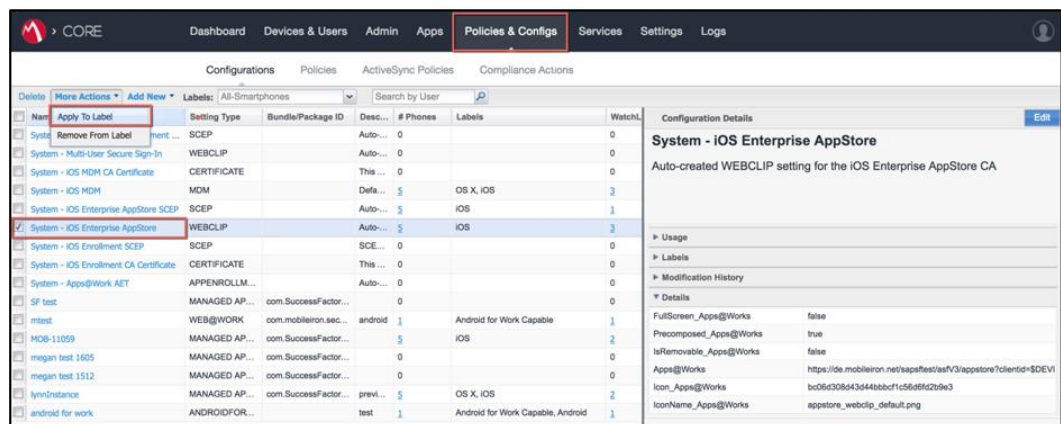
> CORE

Dashboard Devices & Users Admin Apps Policies & Configs Services Settings Logs

Configurations Policies ActiveSync Policies Compliance Actions

Delete More Actions ▾ Add New ▾ Labels: All-Smartphones Search by User

Apply To Label
Remove From Label

| Nam | Setting Type | Bundle/Package ID | Desc... | # Phones | Labels | WatchL |
|---|---|---|---|---|---|---|
| Syste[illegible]ment ... | SCEP | | Auto-... | 0 | | 0 |
| System - Multi-User Secure Sign-In | WEBCLIP | | Auto-... | 0 | | 0 |
| System - iOS MDM CA Certificate | CERTIFICATE | | This ... | 0 | | 0 |
| System - iOS MDM | MDM | | Defa... | 5 | OS X, iOS | 3 |
| System - iOS Enterprise AppStore SCEP | SCEP | | Auto-... | 5 | iOS | 1 |
| System - iOS Enterprise AppStore | WEBCLIP | | Auto-... | 5 | iOS | 3 |
| System - iOS Enrollment SCEP | SCEP | | SCE... | 0 | | 0 |
| System - iOS Enrollment CA Certificate | CERTIFICATE | | This ... | 0 | | 0 |
| System - Apps@Work AET | APPENROLLM... | | Auto-... | 0 | | 0 |
| SF test | MANAGED AP... | com.SuccessFactor... | | 0 | | 0 |
| mtest | WEB@WORK | com.mobileiron.sec... | android | 1 | Android for Work Capable | 1 |
| MOB-11059 | MANAGED AP... | com.SuccessFactor... | | 5 | iOS | 2 |
| megan test 1605 | MANAGED AP... | com.SuccessFactor... | | 0 | | 0 |
| megan test 1512 | MANAGED AP... | com.SuccessFactor... | | 0 | | 0 |
| lynnInstance | MANAGED AP... | com.SuccessFactor... | previ... | 5 | OS X, iOS | 2 |
| android for work | ANDROIDFOR... | | test | 1 | Android for Work Capable, Android | 1 |

Configuration Details Edit

System - iOS Enterprise AppStore

Auto-created WEBCLIP setting for the iOS Enterprise AppStore CA

▸ Usage
▸ Labels
▸ Modification History
▾ Details

| | |
|---|---|
| FullScreen_Apps@Works | false |
| Precomposed_Apps@Works | true |
| IsRemovable_Apps@Works | false |
| Apps@Works | https://de.mobileiron.net/sapsftest/asfV3/appstore?clientid=$DEVI |
| Icon_Apps@Works | bc06d308d43d44bbbcf1c56d6fd2b9e3 |
| IconName_Apps@Works | appstore_webclip_default.png |